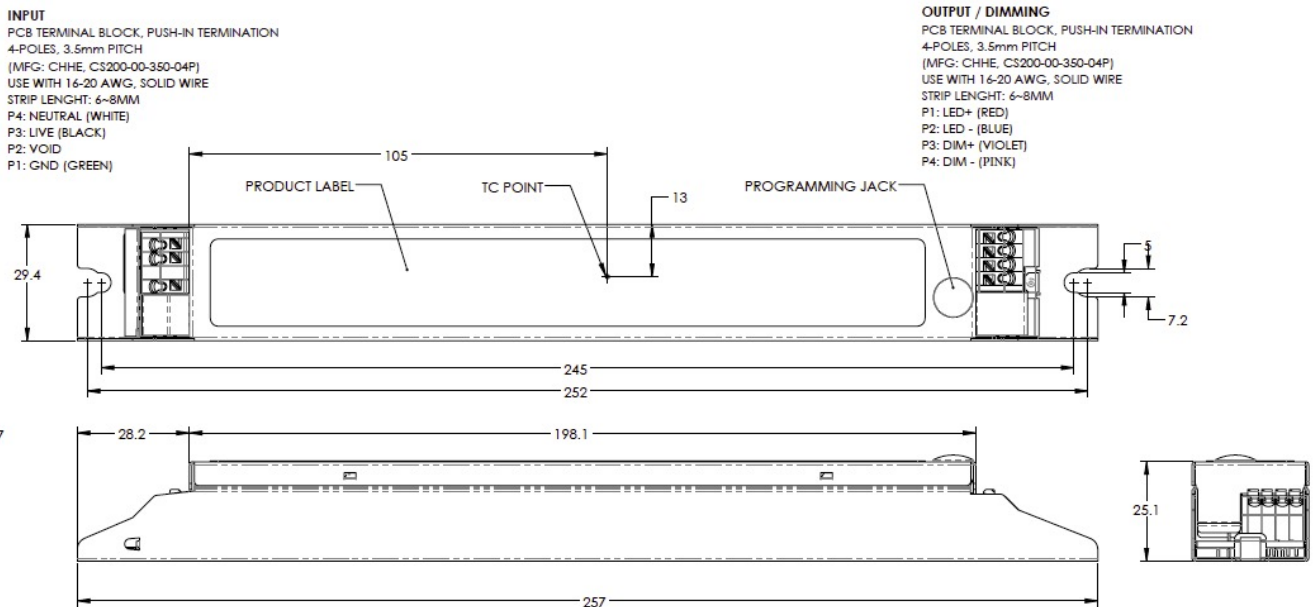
INPUT
PCB TERMINAL BLOCK, PUSH-IN TERMINATION
4-POLES, 3.5mm PITCH
(MFG: CHHE, CS200-00-350-04P)
USE WITH 16-20 AWG, SOLID WIRE
STRIP LENGHT: 6~8MM
P4: NEUTRAL (WHITE)
P3: LIVE (BLACK)
P2: VOID
P1: GND (GREEN)

OUTPUT / DIMMING
PCB TERMINAL BLOCK, PUSH-IN TERMINATION
4-POLES, 3.5mm PITCH
(MFG: CHHE, CS200-00-350-04P)
USE WITH 16-20 AWG, SOLID WIRE
STRIP LENGHT: 6~8MM
P1: LED+ (RED)
P2: LED - (BLUE)
P3: DIM+ (VIOLET)
P4: DIM - (PINK)

105
PRODUCT LABEL
TC POINT
13
PROGRAMMING JACK
29.4
5
7.2
245
252
28.2
198.1
25.1
257